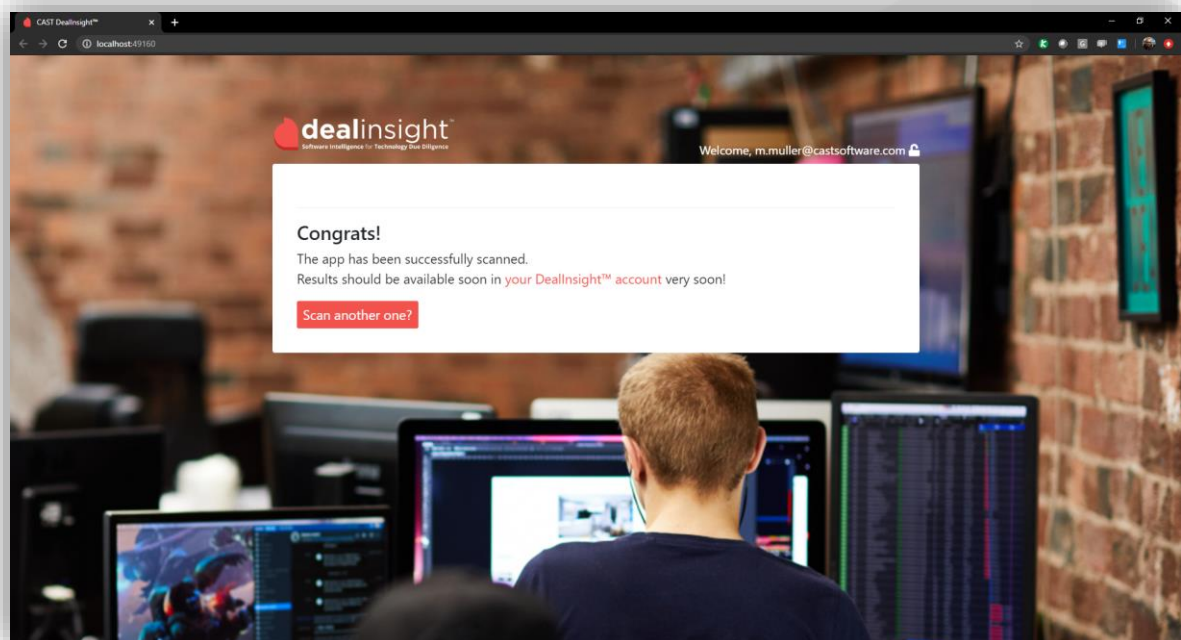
CAST DealInsight™
localhost:49160

dealinsight™
Software Intelligence for Technology Due Diligence

Welcome, m.muller@castsoftware.com

Congrats!
The app has been successfully scanned.
Results should be available soon in your DealInsight™ account very soon!

Scan another one?